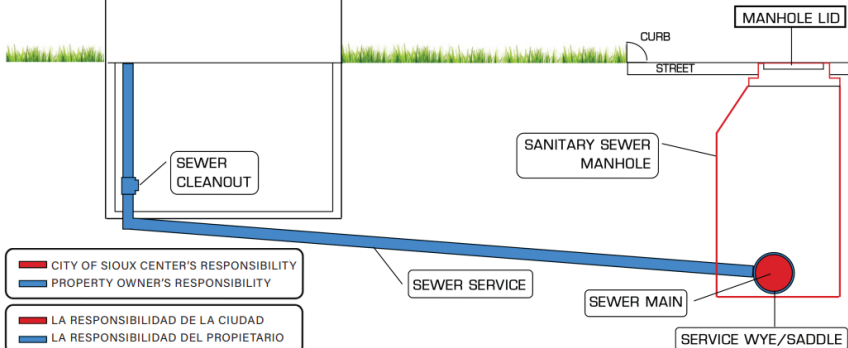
MANHOLE LID

CURB

STREET

SANITARY SEWER MANHOLE

SEWER CLEANOUT

SEWER SERVICE

SEWER MAIN

SERVICE WYE/SADDLE

CITY OF SIOUX CENTER'S RESPONSIBILITY
PROPERTY OWNER'S RESPONSIBILITY

LA RESPONSIBILIDAD DE LA CIUDAD
LA RESPONSIBILIDAD DEL PROPIETARIO